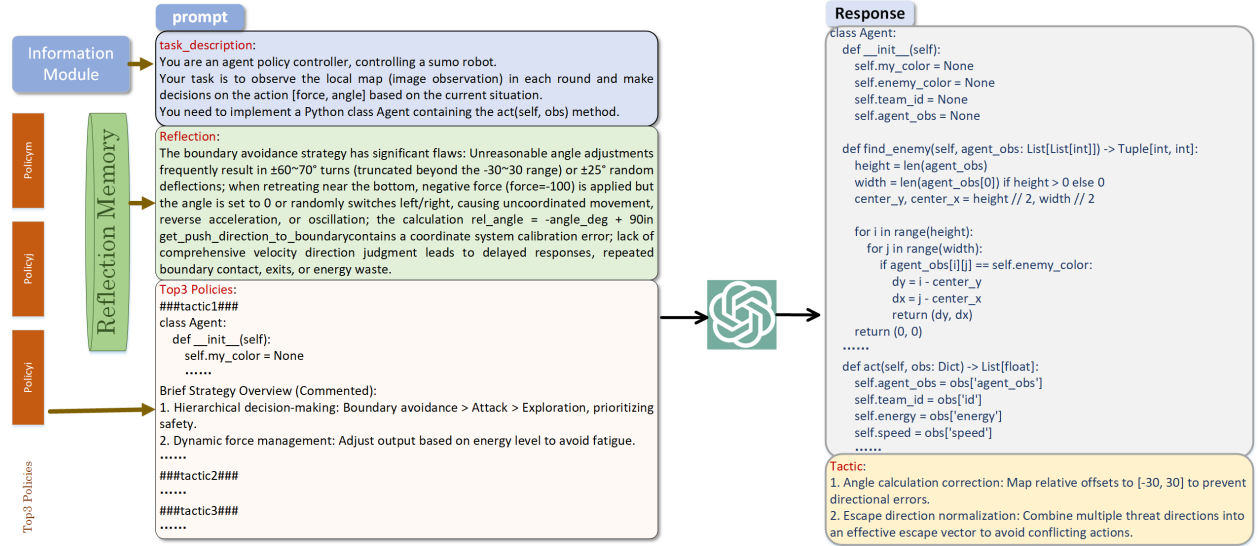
prompt

Information Module

Policym

Policyj

Policyi

Top3 Policies

Reflection Memory

task_description:
You are an agent policy controller, controlling a sumo robot.
Your task is to observe the local map (image observation) in each round and make decisions on the action [force, angle] based on the current situation.
You need to implement a Python class Agent containing the act(self, obs) method.

Reflection:
The boundary avoidance strategy has significant flaws: Unreasonable angle adjustments frequently result in ±60~70° turns (truncated beyond the -30~30 range) or ±25° random deflections; when retreating near the bottom, negative force (force=-100) is applied but the angle is set to 0 or randomly switches left/right, causing uncoordinated movement, reverse acceleration, or oscillation; the calculation rel_angle = -angle_deg + 90in get_push_direction_to_boundarycontains a coordinate system calibration error; lack of comprehensive velocity direction judgment leads to delayed responses, repeated boundary contact, exits, or energy waste.

Top3 Policies:
###tactic1###
class Agent:
def __init__(self):
self.my_color = None
......
Brief Strategy Overview (Commented):
1. Hierarchical decision-making: Boundary avoidance > Attack > Exploration, prioritizing safety.
2. Dynamic force management: Adjust output based on energy level to avoid fatigue.
......
###tactic2###
......
###tactic3###
......

Response

class Agent:
def __init__(self):
self.my_color = None
self.enemy_color = None
self.team_id = None
self.agent_obs = None

def find_enemy(self, agent_obs: List[List[int]]) -> Tuple[int, int]:
height = len(agent_obs)
width = len(agent_obs[0]) if height > 0 else 0
center_y, center_x = height // 2, width // 2

for i in range(height):
for j in range(width):
if agent_obs[i][j] == self.enemy_color:
dy = i - center_y
dx = j - center_x
return (dy, dx)
return (0, 0)
......
def act(self, obs: Dict) -> List[float]:
self.agent_obs = obs['agent_obs']
self.team_id = obs['id']
self.energy = obs['energy']
self.speed = obs['speed']
......

Tactic:
1. Angle calculation correction: Map relative offsets to [-30, 30] to prevent directional errors.
2. Escape direction normalization: Combine multiple threat directions into an effective escape vector to avoid conflicting actions.